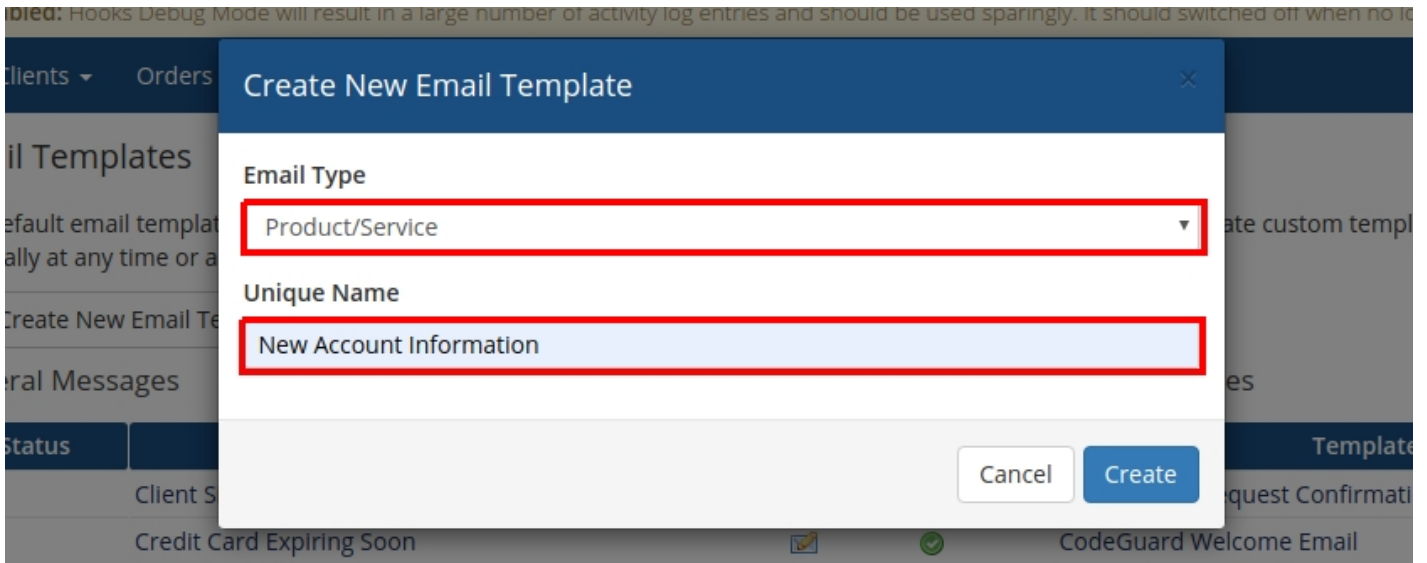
abled: Hooks Debug Mode will result in a large number of activity log entries and should be used sparingly. It should switched off when no lo

Clients ▾ Orders

il Templates

efault email templat ally at any time or a

Create New Email Te

eral Messages

Status

Client S

Credit Card Expiring Soon

ate custom templ

es

Template

quest Confirmati

CodeGuard Welcome Email

Create New Email Template

×

Email Type

Product/Service

Unique Name

New Account Information

Cancel

Create